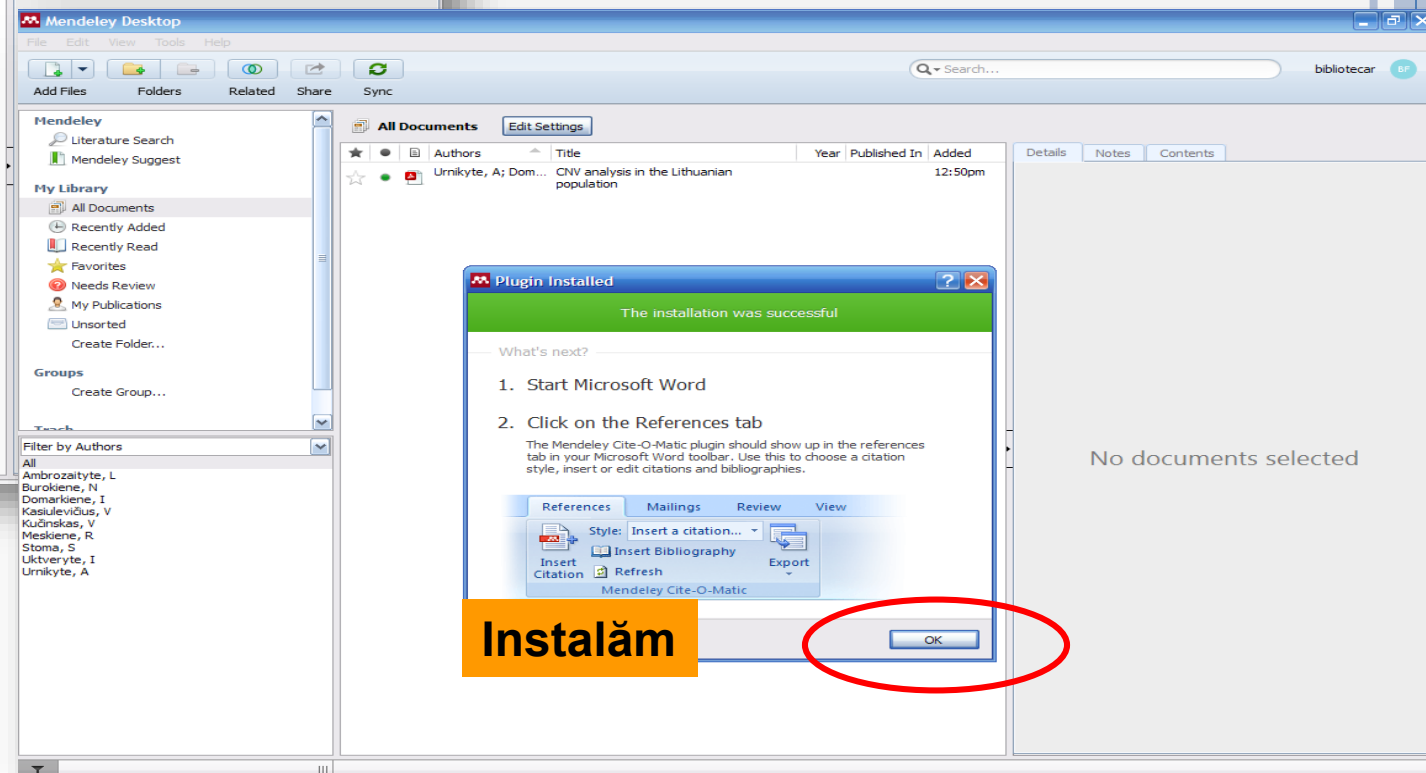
Mendeley Desktop

File Edit View Tools Help

Add Files Folders Related Share Sync

Search...

bibliotecar BF

Mendeley
Literature Search
Mendeley Suggest

My Library
All Documents
Recently Added
Recently Read
Favorites
Needs Review
My Publications
Unsorted
Create Folder...

Groups
Create Group...

Trash

Filter by Authors
All
Ambrozaityte, L
Burokiene, N
Domarkiene, I
Kasiulevičius, V
Kučinskas, V
Meskiene, R
Stoma, S
Uktveryte, I
Urnikyte, A

All Documents Edit Settings

| ★ | ● | | Authors | Title | Year | Published In | Added |
|---|---|---|---|---|---|---|---|
| ☆ | ● | | Urnikyte, A; Dom... | CNV analysis in the Lithuanian population | | | 12:50pm |

Details Notes Contents

No documents selected

Plugin Installed

The installation was successful

What's next?

1. Start Microsoft Word

2. Click on the References tab

The Mendeley Cite-O-Matic plugin should show up in the references tab in your Microsoft Word toolbar. Use this to choose a citation style, insert or edit citations and bibliographies.

References Mailings Review View

Insert Citation Style: Insert a citation... Insert Bibliography Refresh Export

Mendeley Cite-O-Matic

Instalăm

OK